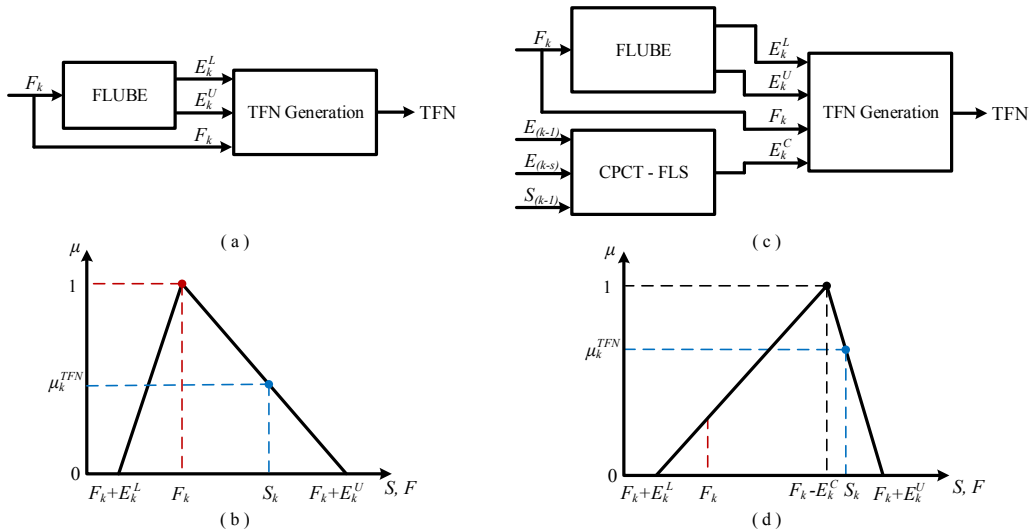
$F_k$

FLUBE

$E_k^L$

$E_k^U$

$F_k$

TFN Generation

TFN

( a )

$\mu$

1

$\mu_k^{TFN}$

0

$F_k+E_k^L$

$F_k$

$S_k$

$F_k+E_k^U$

$S, F$

( b )

$F_k$

FLUBE

$E_k^L$

$E_k^U$

$F_k$

$E_{(k-1)}$

$E_{(k-s)}$

$S_{(k-1)}$

CPCT - FLS

$E_k^C$

TFN Generation

TFN

( c )

$\mu$

1

$\mu_k^{TFN}$

0

$F_k+E_k^L$

$F_k$

$F_k$-$E_k^C$

$S_k$

$F_k+E_k^U$

$S, F$

( d )